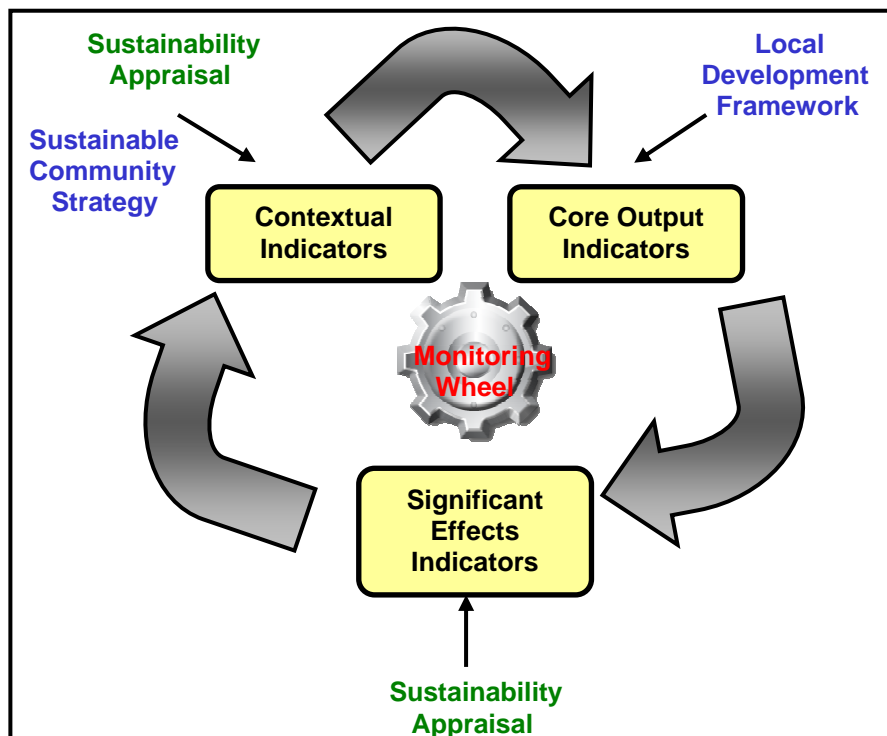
Sustainability Appraisal

Local Development Framework

Sustainable Community Strategy

Contextual Indicators

Core Output Indicators

Monitoring Wheel

Significant Effects Indicators

Sustainability Appraisal